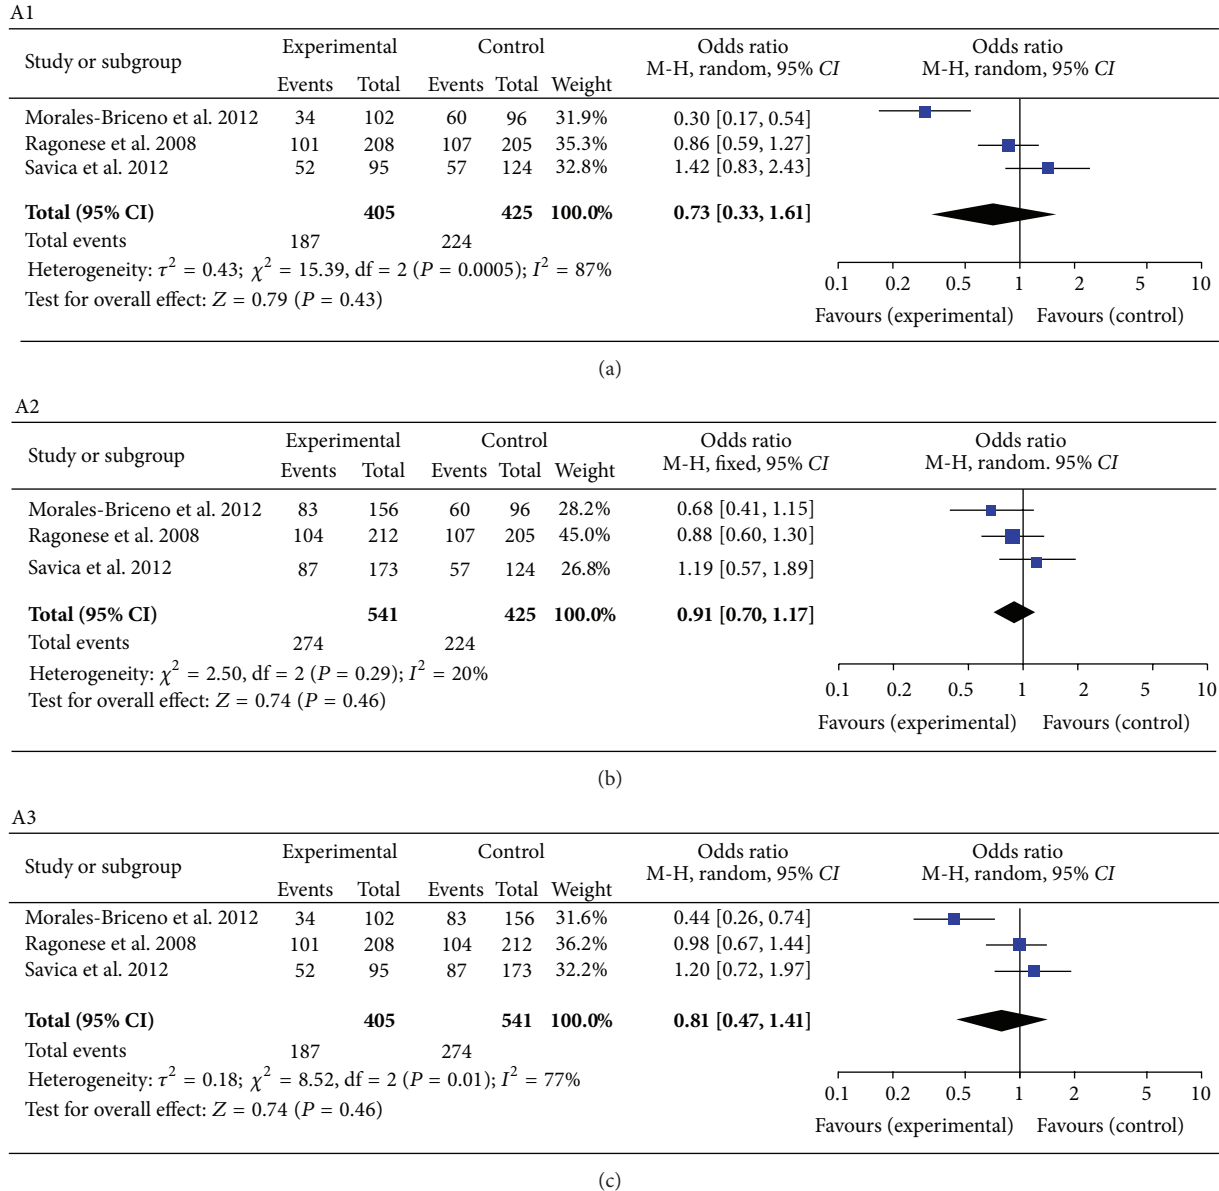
A1

| Study or subgroup | Experimental Events | Experimental Total | Control Events | Control Total | Weight | Odds ratio M-H, random, 95% *CI* | Odds ratio M-H, random, 95% *CI* |
|---|---|---|---|---|---|---|---|
| Morales-Briceno et al. 2012 | 34 | 102 | 60 | 96 | 31.9% | 0.30 [0.17, 0.54] | |
| Ragonese et al. 2008 | 101 | 208 | 107 | 205 | 35.3% | 0.86 [0.59, 1.27] | |
| Savica et al. 2012 | 52 | 95 | 57 | 124 | 32.8% | 1.42 [0.83, 2.43] | |
| **Total (95% CI)** | | **405** | | **425** | **100.0%** | **0.73 [0.33, 1.61]** | |
| Total events | 187 | | 224 | | | | |

Heterogeneity: $\tau^2 = 0.43$; $\chi^2 = 15.39$, df = 2 ($P = 0.0005$); $I^2 = 87\%$
Test for overall effect: $Z = 0.79$ ($P = 0.43$)

0.1 0.2 0.5 1 2 5 10
Favours (experimental) Favours (control)

(a)

A2

| Study or subgroup | Experimental Events | Experimental Total | Control Events | Control Total | Weight | Odds ratio M-H, fixed, 95% *CI* | Odds ratio M-H, random. 95% *CI* |
|---|---|---|---|---|---|---|---|
| Morales-Briceno et al. 2012 | 83 | 156 | 60 | 96 | 28.2% | 0.68 [0.41, 1.15] | |
| Ragonese et al. 2008 | 104 | 212 | 107 | 205 | 45.0% | 0.88 [0.60, 1.30] | |
| Savica et al. 2012 | 87 | 173 | 57 | 124 | 26.8% | 1.19 [0.57, 1.89] | |
| **Total (95% CI)** | | **541** | | **425** | **100.0%** | **0.91 [0.70, 1.17]** | |
| Total events | 274 | | 224 | | | | |

Heterogeneity: $\chi^2 = 2.50$, df = 2 ($P = 0.29$); $I^2 = 20\%$
Test for overall effect: $Z = 0.74$ ($P = 0.46$)

0.1 0.2 0.5 1 2 5 10
Favours (experimental) Favours (control)

(b)

A3

| Study or subgroup | Experimental Events | Experimental Total | Control Events | Control Total | Weight | Odds ratio M-H, random, 95% *CI* | Odds ratio M-H, random, 95% *CI* |
|---|---|---|---|---|---|---|---|
| Morales-Briceno et al. 2012 | 34 | 102 | 83 | 156 | 31.6% | 0.44 [0.26, 0.74] | |
| Ragonese et al. 2008 | 101 | 208 | 104 | 212 | 36.2% | 0.98 [0.67, 1.44] | |
| Savica et al. 2012 | 52 | 95 | 87 | 173 | 32.2% | 1.20 [0.72, 1.97] | |
| **Total (95% CI)** | | **405** | | **541** | **100.0%** | **0.81 [0.47, 1.41]** | |
| Total events | 187 | | 274 | | | | |

Heterogeneity: $\tau^2 = 0.18$; $\chi^2 = 8.52$, df = 2 ($P = 0.01$); $I^2 = 77\%$
Test for overall effect: $Z = 0.74$ ($P = 0.46$)

0.1 0.2 0.5 1 2 5 10
Favours (experimental) Favours (control)

(c)